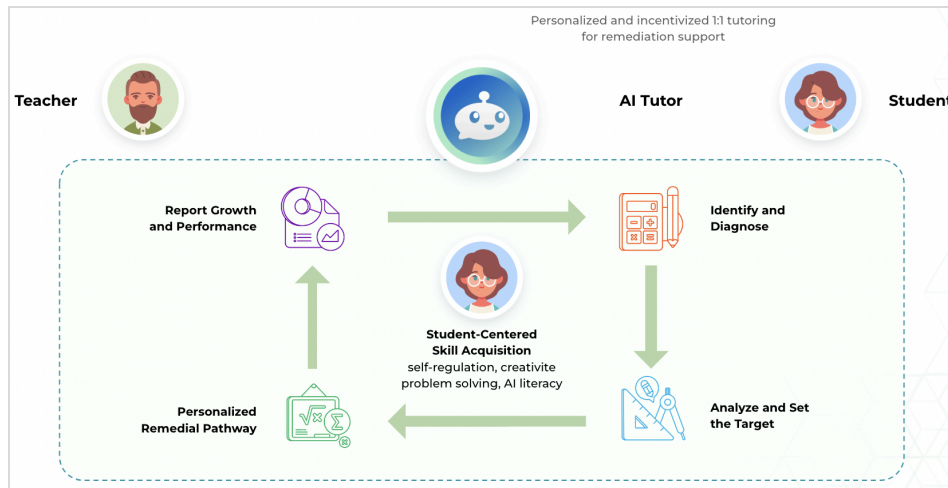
Personalized and incentivized 1:1 tutoring for remediation support

Teacher

AI Tutor

Student

Report Growth and Performance

Identify and Diagnose

0

Student-Centered Skill Acquisition
self-regulation, creativite problem solving, AI literacy

Personalized Remedial Pathway

$\sqrt{x}$ $\Sigma$

Analyze and Set the Target